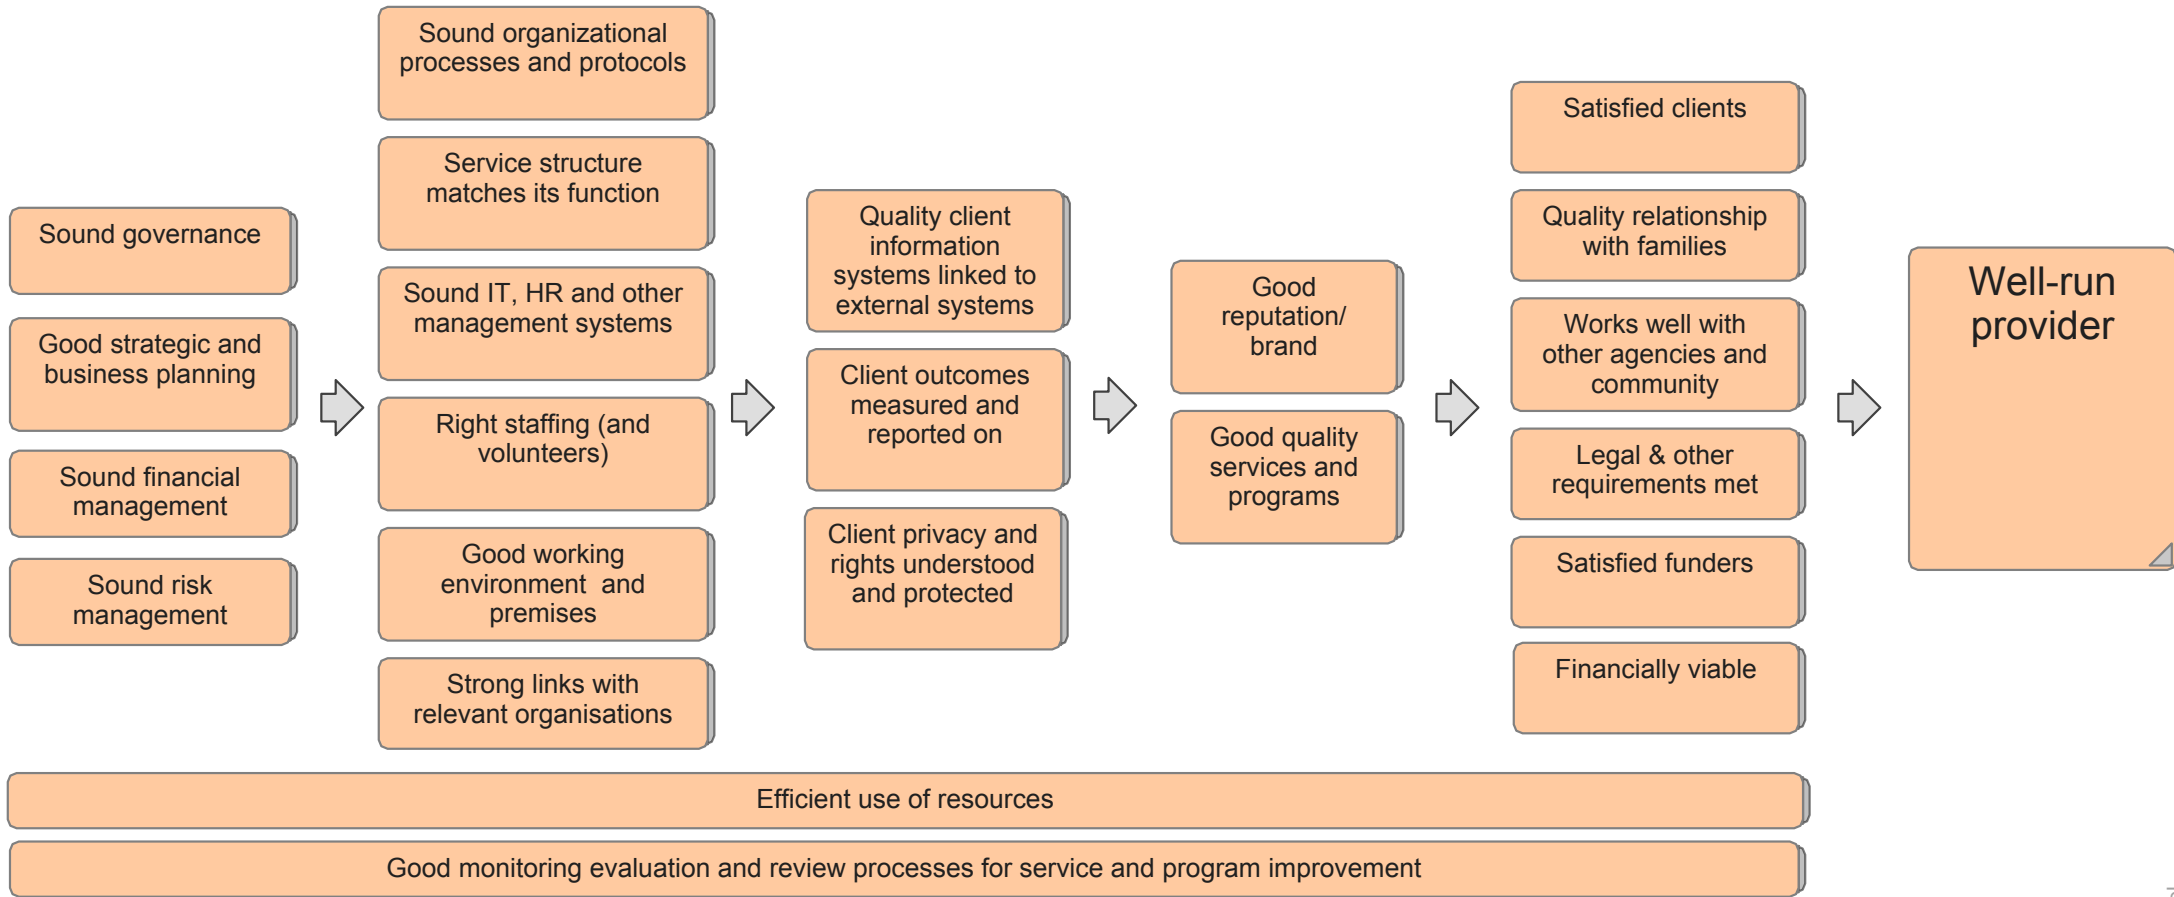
Sound governance

Good strategic and business planning

Sound financial management

Sound risk management

Sound organizational processes and protocols

Service structure matches its function

Sound IT, HR and other management systems

Right staffing (and volunteers)

Good working environment and premises

Strong links with relevant organisations

Quality client information systems linked to external systems

Client outcomes measured and reported on

Client privacy and rights understood and protected

Good reputation/ brand

Good quality services and programs

Satisfied clients

Quality relationship with families

Works well with other agencies and community

Legal & other requirements met

Satisfied funders

Financially viable

Well-run provider

Efficient use of resources

Good monitoring evaluation and review processes for service and program improvement